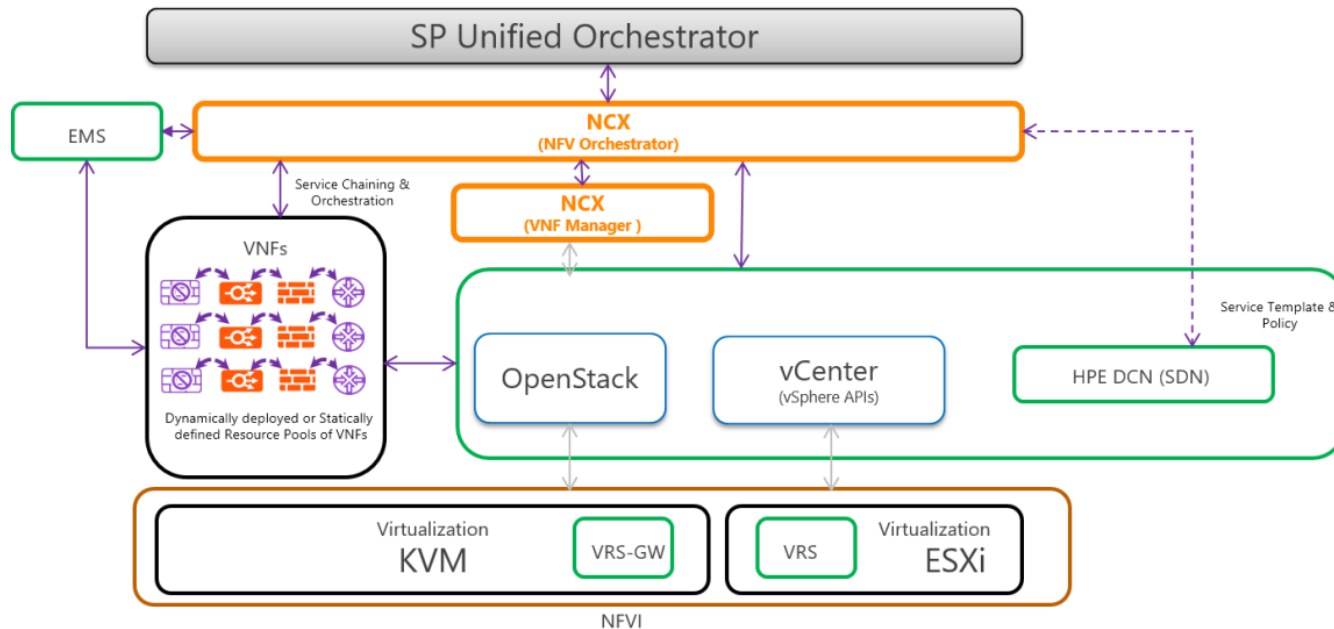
SP Unified Orchestrator

EMS

NCX
(NFV Orchestrator)

Service Chaining & Orchestration

NCX
(VNF Manager )

VNFs

Dynamically deployed or Statically defined Resource Pools of VNFs

Service Template & Policy

OpenStack

vCenter
(vSphere APIs)

HPE DCN (SDN)

Virtualization
KVM

VRS-GW

VRS

Virtualization
ESXi

NFVI